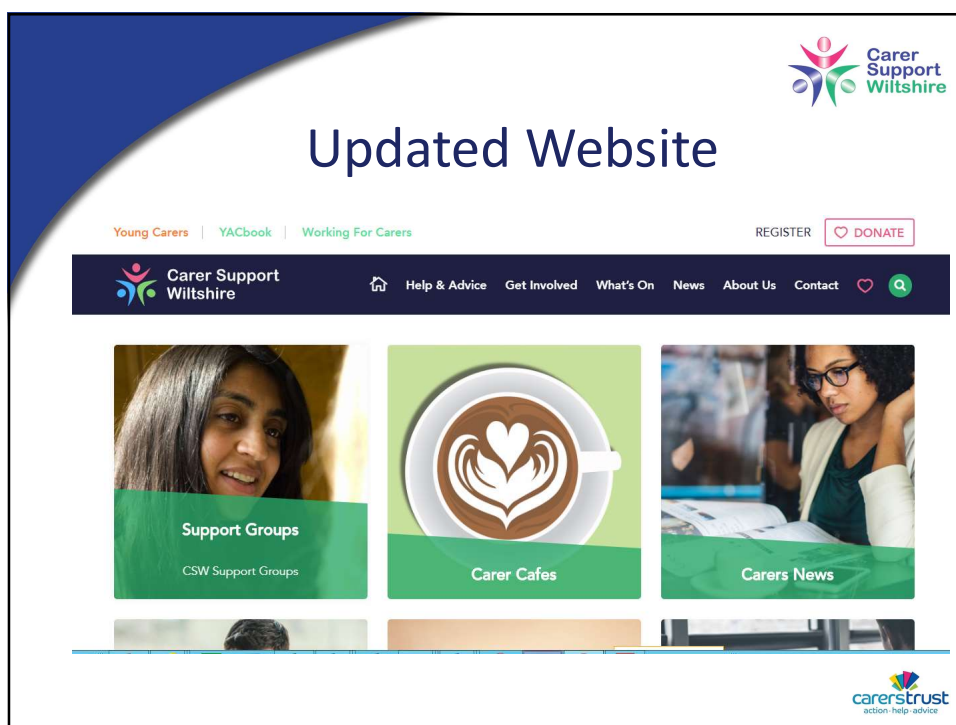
Carer Support Wiltshire

Updated Website

Young Carers | YACbook | Working For Carers

REGISTER DONATE

Carer Support Wiltshire

Help & Advice Get Involved What's On News About Us Contact

Support Groups

CSW Support Groups

Carer Cafes

Carers News

carerstrust
action · help · advice